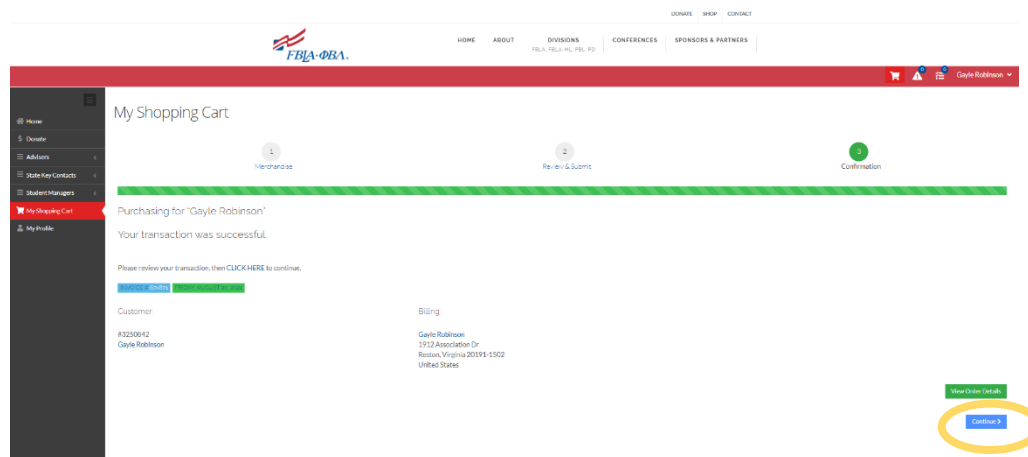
DONATE SHOP CONTACT

FBLA-ΦΒΛ

HOME ABOUT DIVISIONS FBLA, FBLA-ML, PBL, PD CONFERENCES SPONSORS & PARTNERS

0 0 Gayle Robinson

Home
Donate
Advisers
State Key Contacts
Student Managers
My Shopping Cart
My Profile

My Shopping Cart

1 Merchandise

2 Review & Submit

3 Confirmation

Purchasing for "Gayle Robinson"

Your transaction was successful.

Please review your transaction, then CLICK HERE to continue.

INVOICE # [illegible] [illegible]

Customer

#3250842
Gayle Robinson

Billing

Gayle Robinson
1912 Association Dr
Reston, Virginia 20191-1502
United States

View Order Details

Continue ›